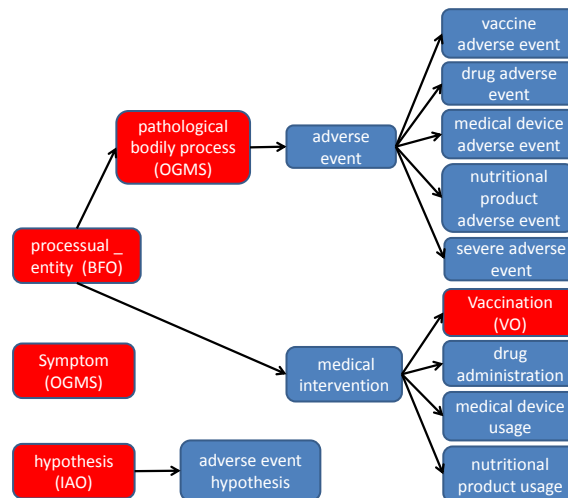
vaccine adverse event

drug adverse event

pathological bodily process (OGMS)

adverse event

medical device adverse event

nutritional product adverse event

processual _ entity (BFO)

severe adverse event

Vaccination (VO)

Symptom (OGMS)

medical intervention

drug administration

medical device usage

hypothesis (IAO)

adverse event hypothesis

nutritional product usage